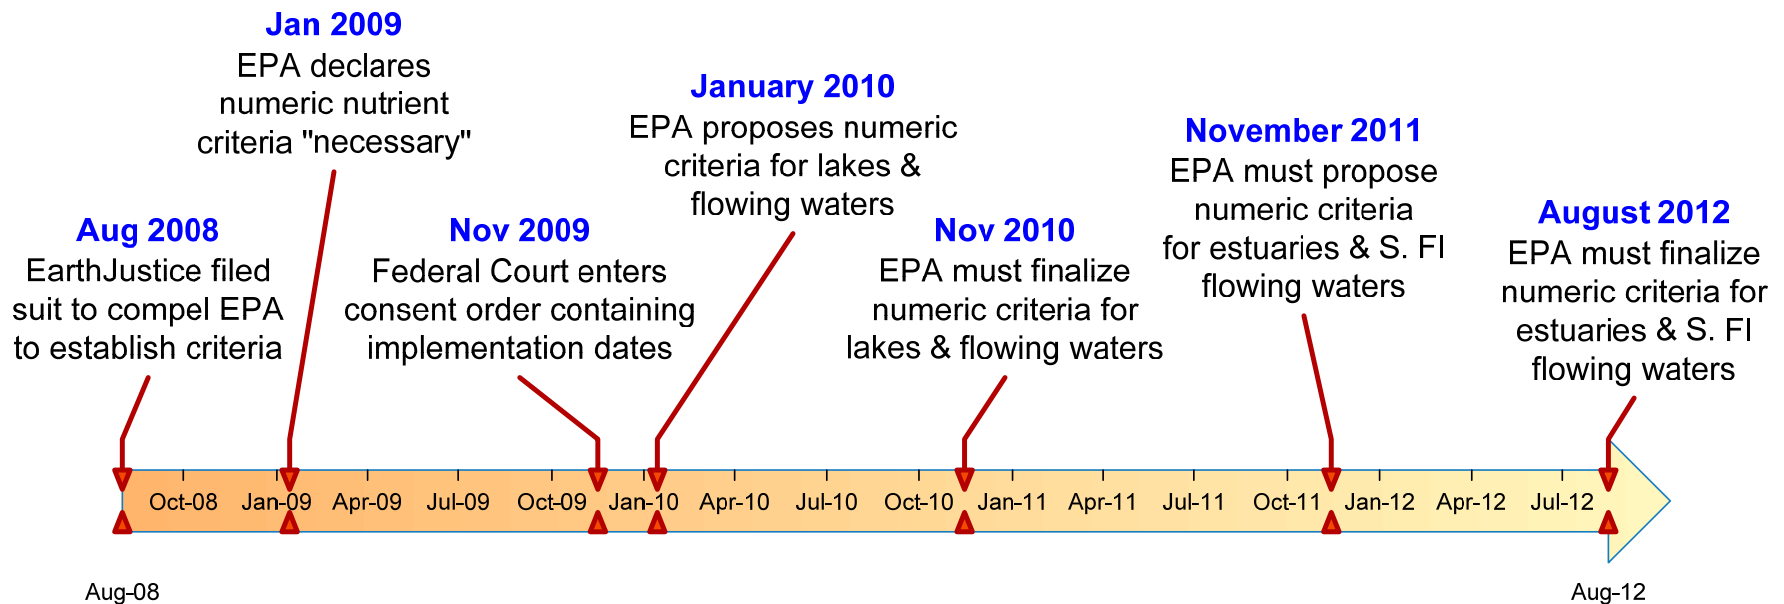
Jan 2009
EPA declares numeric nutrient criteria "necessary"

January 2010
EPA proposes numeric criteria for lakes & flowing waters

November 2011
EPA must propose numeric criteria for estuaries & S. Fl flowing waters

Aug 2008
EarthJustice filed suit to compel EPA to establish criteria

Nov 2009
Federal Court enters consent order containing implementation dates

Nov 2010
EPA must finalize numeric criteria for lakes & flowing waters

August 2012
EPA must finalize numeric criteria for estuaries & S. Fl flowing waters

Oct-08 Jan-09 Apr-09 Jul-09 Oct-09 Jan-10 Apr-10 Jul-10 Oct-10 Jan-11 Apr-11 Jul-11 Oct-11 Jan-12 Apr-12 Jul-12

Aug-08

Aug-12